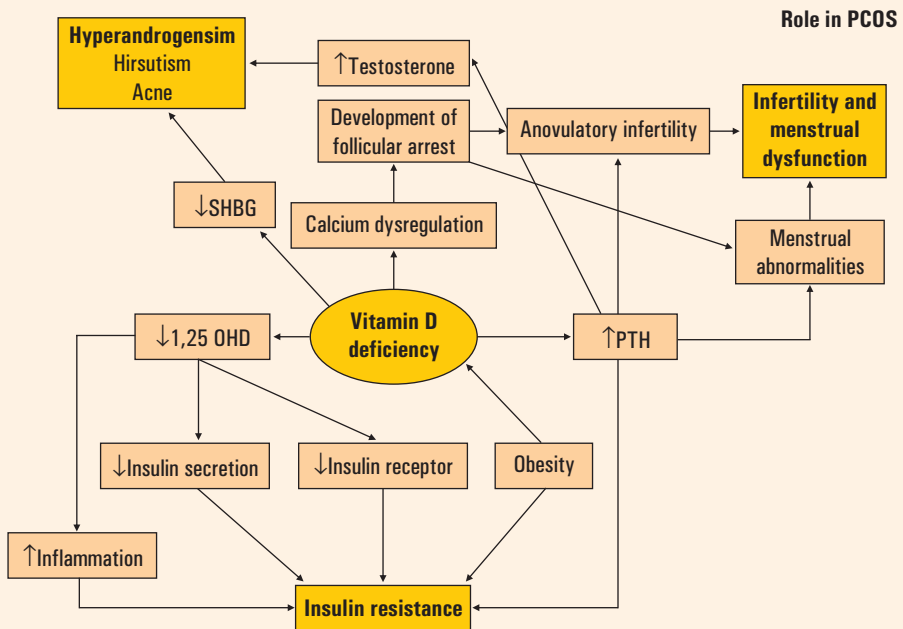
Role in PCOS

Hyperandrogensim
Hirsutism
Acne

↑Testosterone

Development of follicular arrest

Anovulatory infertility

Infertility and menstrual dysfunction

↓SHBG

Calcium dysregulation

Menstrual abnormalities

↓1,25 OHD

Vitamin D deficiency

↑PTH

↓Insulin secretion

↓Insulin receptor

Obesity

↑Inflammation

Insulin resistance